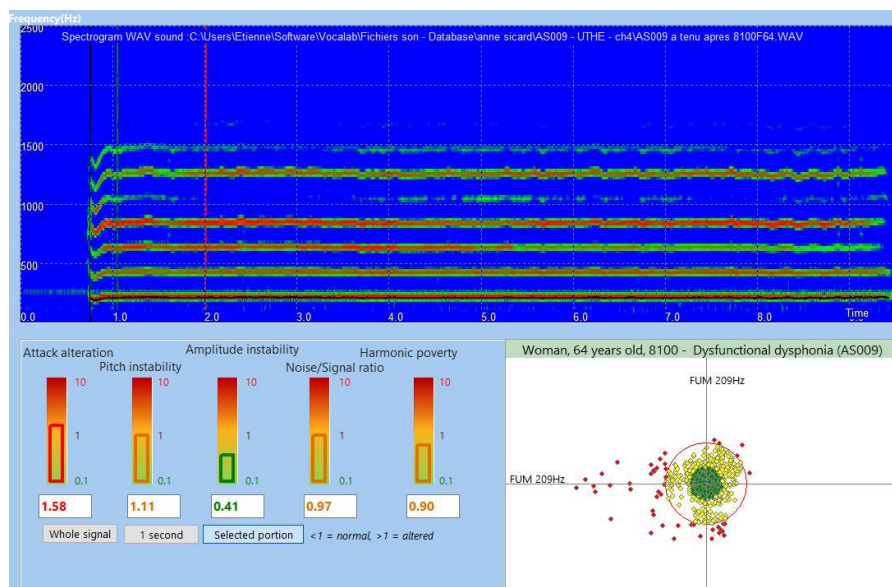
Frequency(Hz)
2500
Spectrogram WAV sound :C:\Users\Etienne\Software\Vocalab\Fichiers son - Database\anne sicard\AS009 - UTHE - ch4\AS009 a tenu apres 8100F64.WAV
2000
1500
1000
500
0.0 1.0 2.0 3.0 4.0 5.0 6.0 7.0 8.0 Time

Attack alteration
Pitch instability
Amplitude instability
Noise/Signal ratio
Harmonic poverty
10 1 0.1
10 1 0.1
10 1 0.1
10 1 0.1
10 1 0.1
1.58
1.11
0.41
0.97
0.90
Whole signal
1 second
Selected portion
<1 = normal, >1 = altered

Woman, 64 years old, 8100 - Dysfunctional dysphonia (AS009)
FUM 209Hz
FUM 209Hz